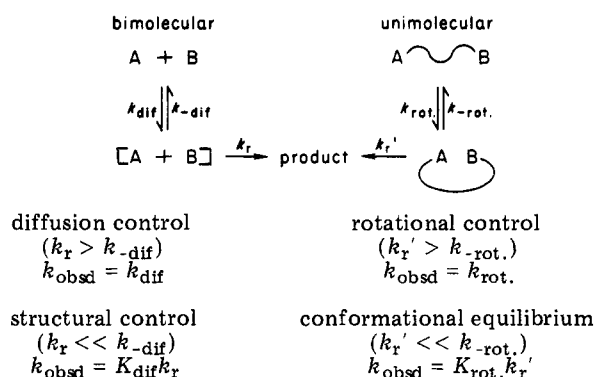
bimolecular

A + B

$k_{dif}$ $k_{-dif}$

[A + B] $\xrightarrow{k_r}$ product

unimolecular

A B

$k_{rot.}$ $k_{-rot.}$

$\xleftarrow{k_r'}$ A B

diffusion control
($k_r > k_{-dif}$)
$k_{obsd} = k_{dif}$

rotational control
($k_r' > k_{-rot.}$)
$k_{obsd} = k_{rot.}$

structural control
($k_r << k_{-dif}$)
$k_{obsd} = K_{dif}k_r$

conformational equilibrium
($k_r' << k_{-rot.}$)
$k_{obsd} = K_{rot.}k_r'$